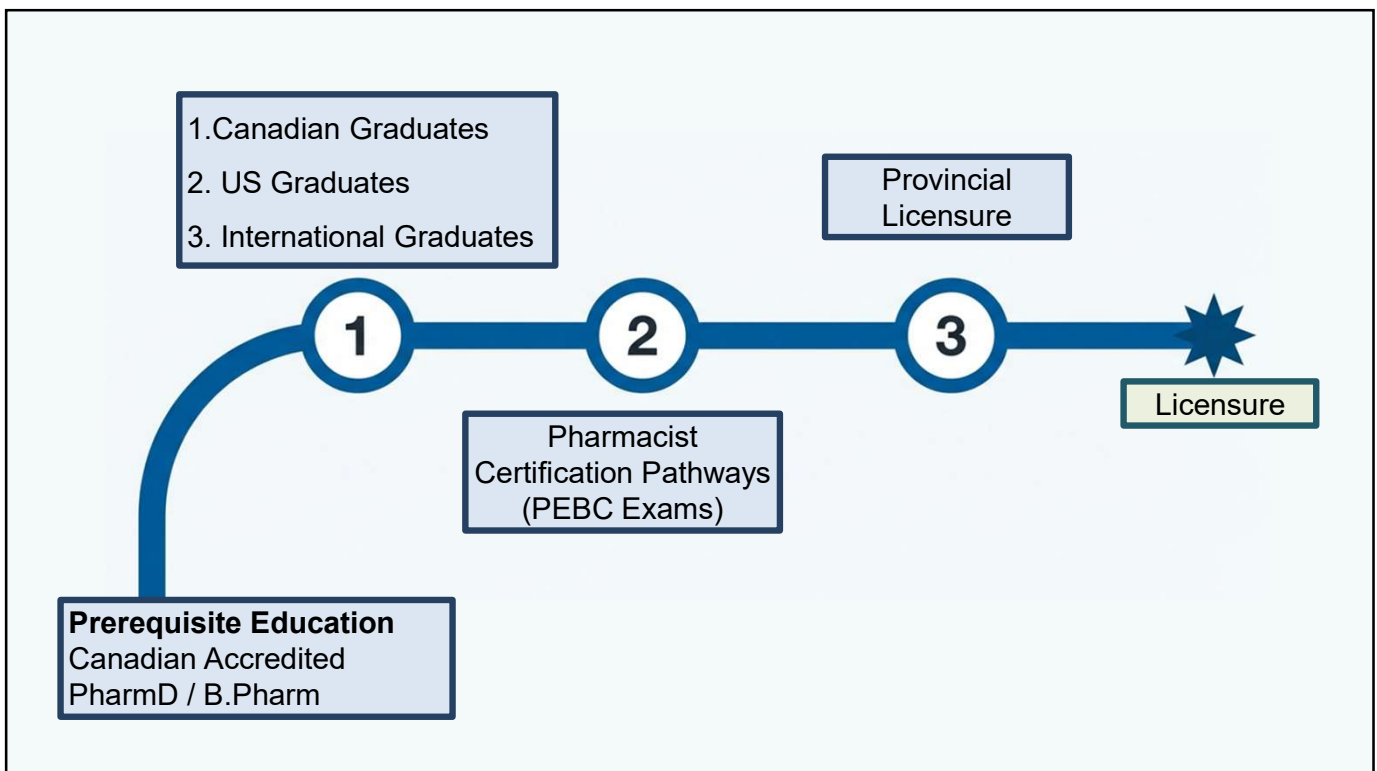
1.Canadian Graduates
2. US Graduates
3. International Graduates

Provincial Licensure

1

2

3

Licensure

Pharmacist Certification Pathways (PEBC Exams)

**Prerequisite Education**
Canadian Accredited PharmD / B.Pharm